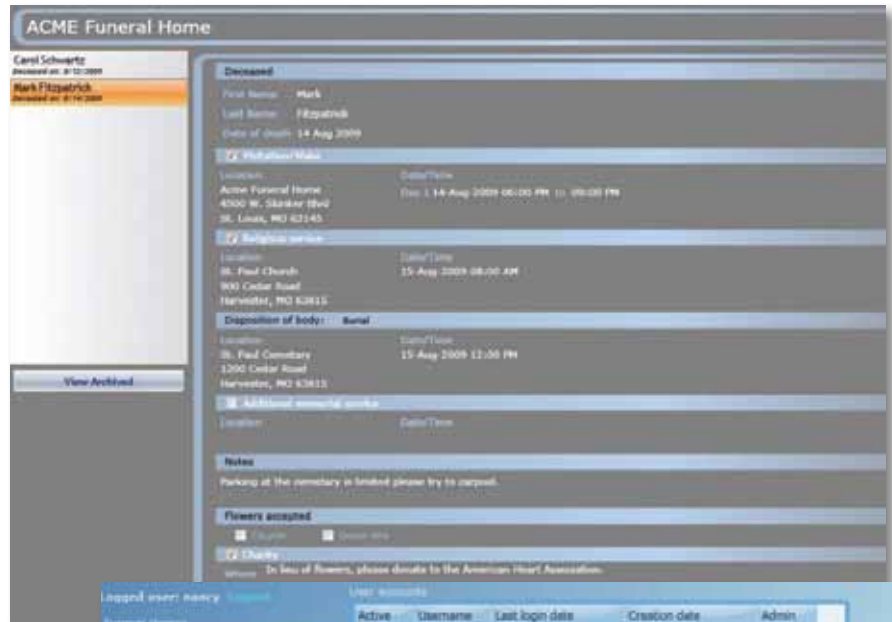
ACME Funeral Home

Carol Schwartz
Deceased on: 8/12/2009
Mark Fitzpatrick
Deceased on: 8/14/2009

View Archived

Deceased
First Name: Mark
Last Name: Fitzpatrick
Date of death: 14 Aug 2009

Visitation/Wake
Location
Acme Funeral Home
4500 W. Skinker Blvd
St. Louis, MO 63145
Date/Time
Day 1 14-Aug-2009 06:00 PM to 09:00 PM

Religious service
Location
St. Paul Church
900 Cedar Road
Harvester, MO 63815
Date/Time
15-Aug-2009 08:00 AM

Disposition of body: Burial
Location
St. Paul Cemetery
1200 Cedar Road
Harvester, MO 63815
Date/Time
15-Aug-2009 12:00 PM

Additional memorial service
Location
Date/Time

Notes
Parking at the cemetery is limited please try to carpool.

Flowers accepted
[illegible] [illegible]

Charity
Where: In lieu of flowers, please donate to the American Heart Association.

Logged user: nancy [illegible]
User accounts
Active Username Last login date Creation date Admin